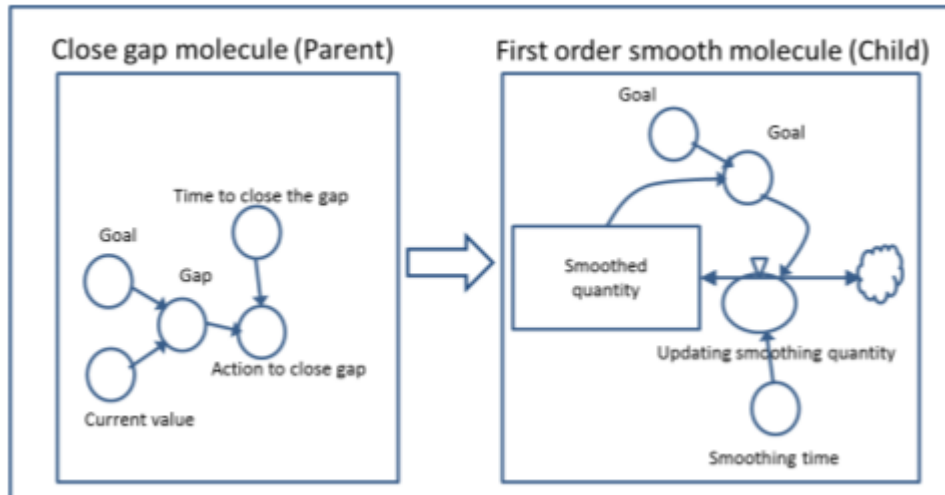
Close gap molecule (Parent)

Time to close the gap

Goal

Gap

Action to close gap

Current value

First order smooth molecule (Child)

Goal

Goal

Smoothed quantity

Updating smoothing quantity

Smoothing time